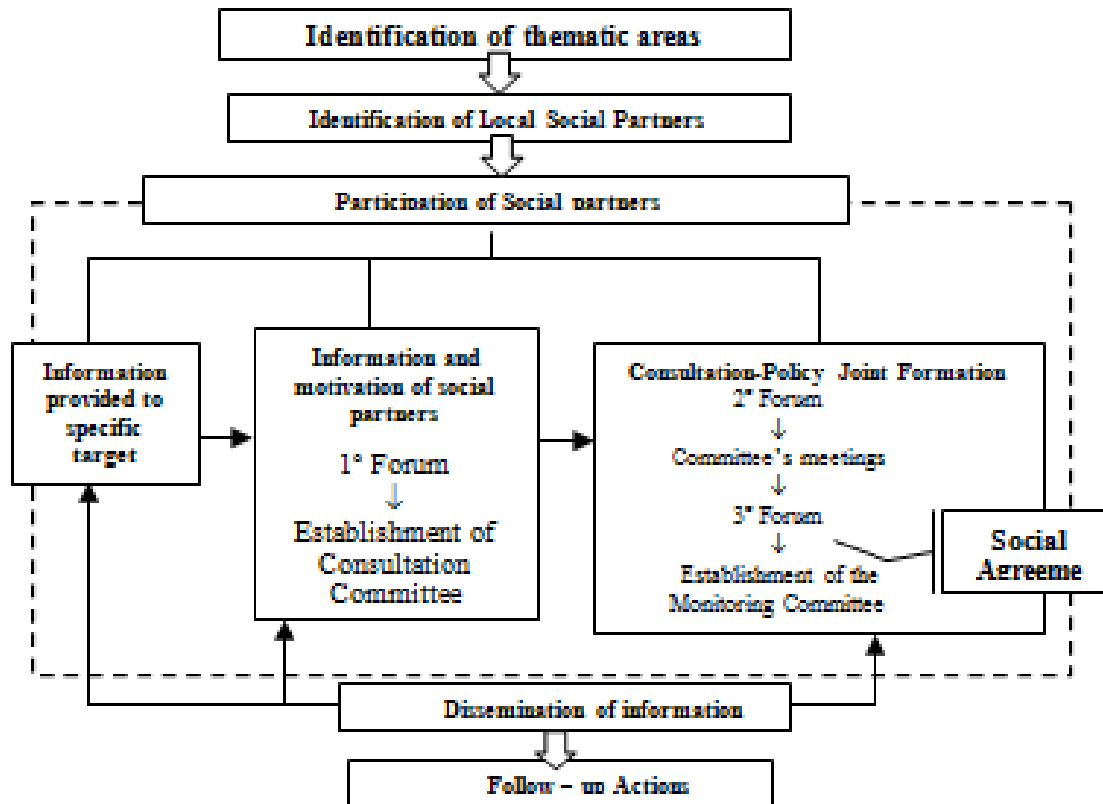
Identification of thematic areas

Identification of Local Social Partners

Particination of Social partners

Information provided to specific target

Information and motivation of social partners

1° Forum
↓
Establishment of Consultation Committee

Consultation-Policy Joint Formation
2° Forum
↓
Committee's meetings
↓
3° Forum
↓
Establishment of the Monitoring Committee

Social Agreeme

Dissemination of information

Follow – up Actions